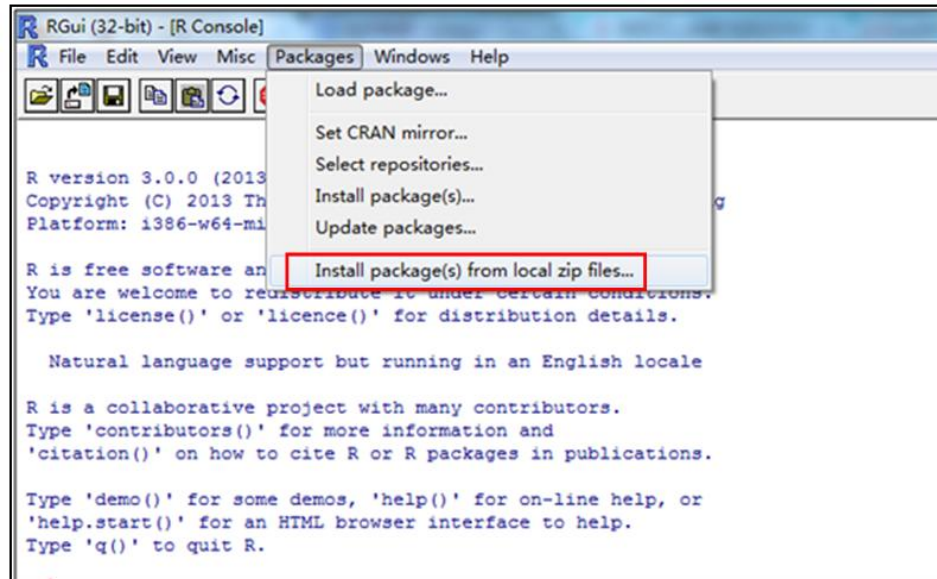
RGui (32-bit) - [R Console]

File Edit View Misc Packages Windows Help

Load package...

Set CRAN mirror...
Select repositories...
Install package(s)...
Update packages...

Install package(s) from local zip files...

R version 3.0.0 (2013
Copyright (C) 2013 Th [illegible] g
Platform: i386-w64-mi

R is free software an
You are welcome to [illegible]
Type 'license()' or 'licence()' for distribution details.

Natural language support but running in an English locale

R is a collaborative project with many contributors.
Type 'contributors()' for more information and
'citation()' on how to cite R or R packages in publications.

Type 'demo()' for some demos, 'help()' for on-line help, or
'help.start()' for an HTML browser interface to help.
Type 'q()' to quit R.